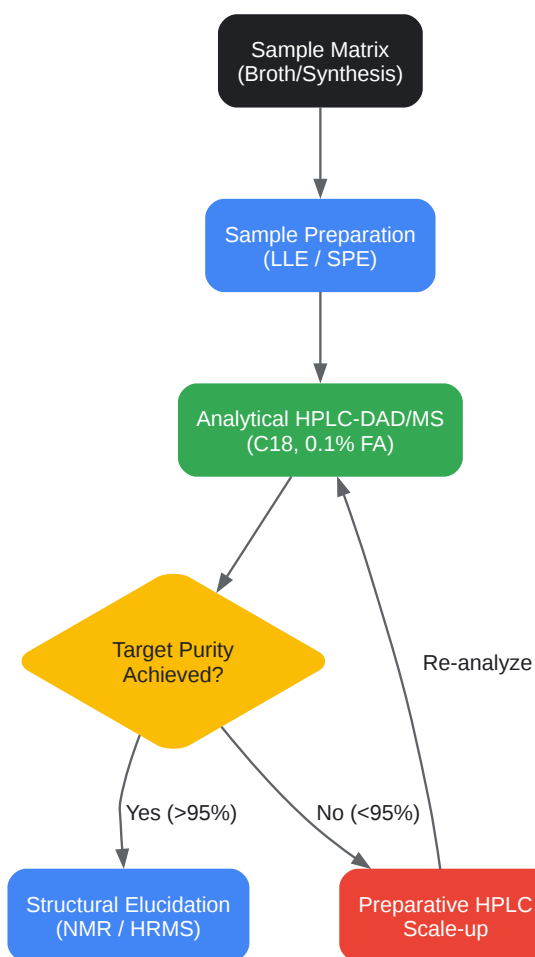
Sample Matrix
(Broth/Synthesis)

Sample Preparation
(LLE / SPE)

Analytical HPLC-DAD/MS
(C18, 0.1% FA)

Target Purity
Achieved?

Re-analyze

Yes (>95%)

No (<95%)

Structural Elucidation
(NMR / HRMS)

Preparative HPLC
Scale-up